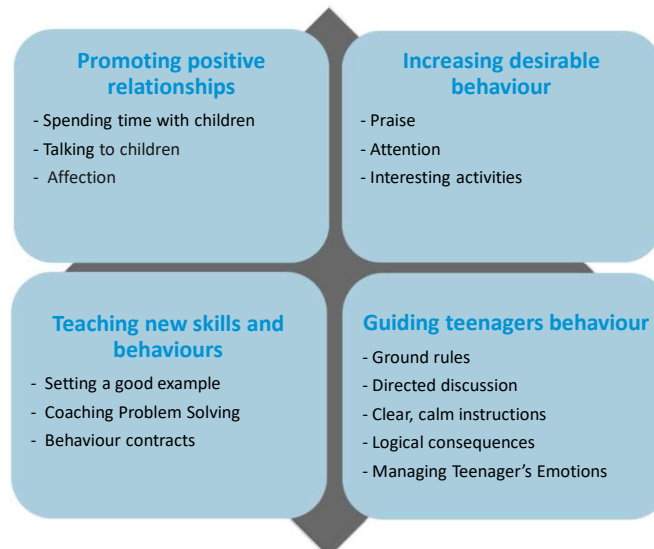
**Promoting positive relationships**

- Spending time with children
- Talking to children
- Affection

**Increasing desirable behaviour**

- Praise
- Attention
- Interesting activities

**Teaching new skills and behaviours**

- Setting a good example
- Coaching Problem Solving
- Behaviour contracts

**Guiding teenagers behaviour**

- Ground rules
- Directed discussion
- Clear, calm instructions
- Logical consequences
- Managing Teenager's Emotions